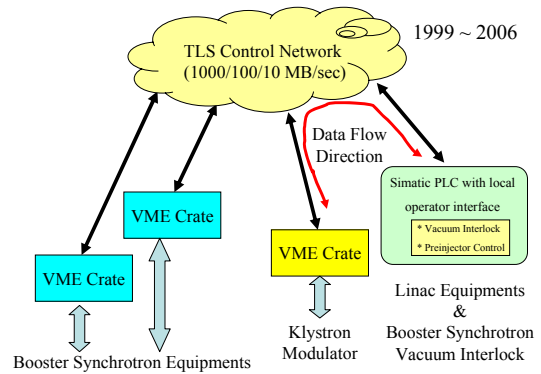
TLS Control Network
(1000/100/10 MB/sec)

1999 ~ 2006

Data Flow Direction

Simatic PLC with local operator interface

* Vacuum Interlock
* Preinjector Control

VME Crate

VME Crate

VME Crate

Klystron Modulator

Linac Equipments & Booster Synchrotron Vacuum Interlock

Booster Synchrotron Equipments